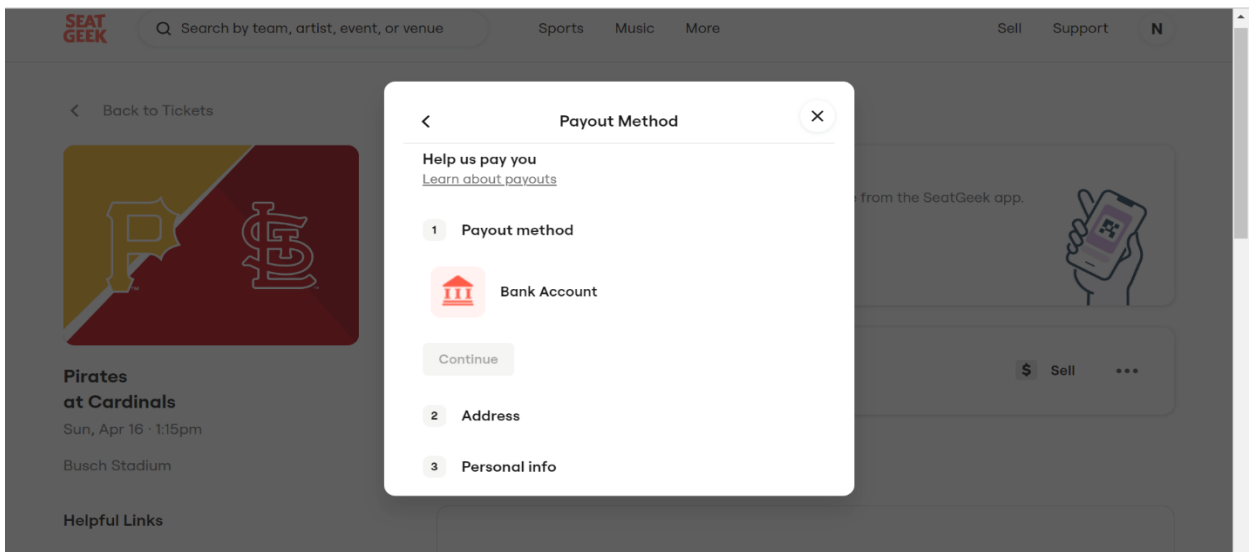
SEAT GEEK

Search by team, artist, event, or venue

Sports Music More

Sell Support N

Back to Tickets

Pirates at Cardinals

Sun, Apr 16 · 1:15pm

Busch Stadium

Helpful Links

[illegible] from the SeatGeek app.

$ Sell •••

Payout Method

Help us pay you

Learn about payouts

1 Payout method

Bank Account

Continue

2 Address

3 Personal info